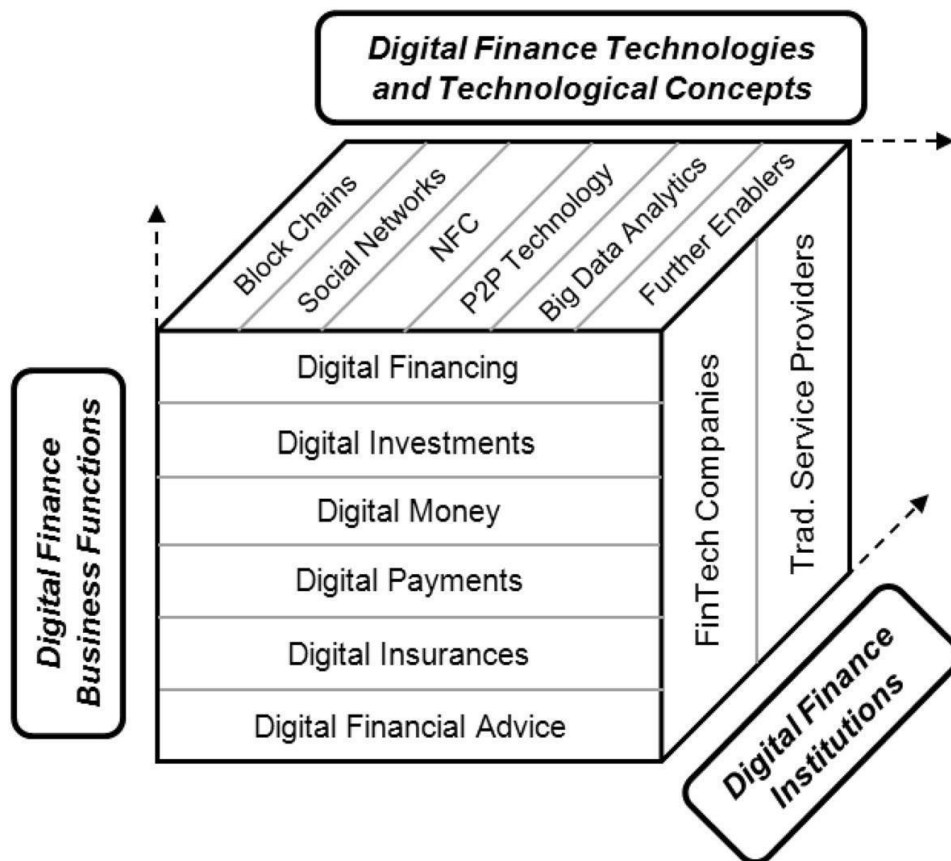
Digital Finance Technologies and Technological Concepts

Block Chains
Social Networks
NFC
P2P Technology
Big Data Analytics
Further Enablers

Digital Finance Business Functions

Digital Financing
Digital Investments
Digital Money
Digital Payments
Digital Insurances
Digital Financial Advice

FinTech Companies
Trad. Service Providers

Digital Finance Institutions